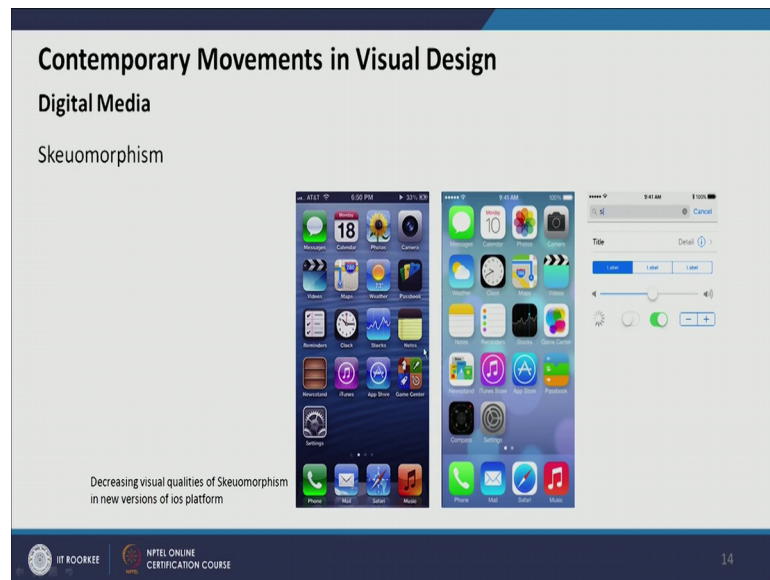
Contemporary Movements in Visual Design

Digital Media

Skeuomorphism

AT&T 6:50 PM 33%

Monday 18

Messages Calendar Photos Camera

Videos Maps Weather Passbook

Reminders Clock Stocks Notes

Newsstand iTunes App Store Game Center

Settings

Phone Mail Safari Music

9:41 AM 100%

Monday 10

Messages Calendar Photos Camera

Weather Clock Maps Videos

Notes Reminders Stocks Game Center

Newsstand iTunes Store App Store Passbook

Compass Settings

Phone Mail Safari Music

9:41 AM 100%

S Cancel

Title Detail

Label Label Label

Decreasing visual qualities of Skeuomorphism in new versions of ios platform

IIT ROORKEE NPTEL ONLINE CERTIFICATION COURSE

14